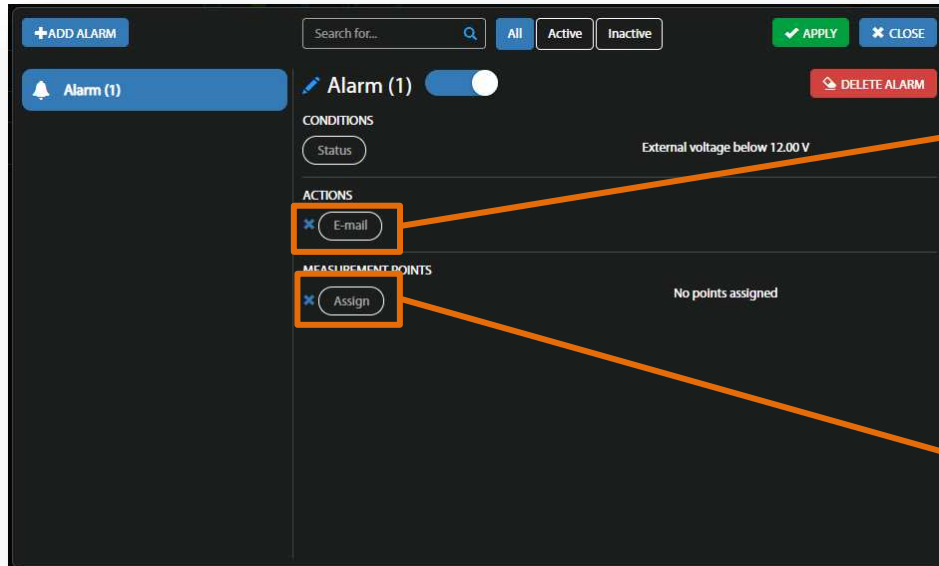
+ADD ALARM

Search for...

All

Active

Inactive

✔ APPLY

✖ CLOSE

Alarm (1)

Alarm (1)

DELETE ALARM

CONDITIONS

Status

External voltage below 12.00 V

ACTIONS

E-mail

MEASUREMENT POINTS

Assign

No points assigned